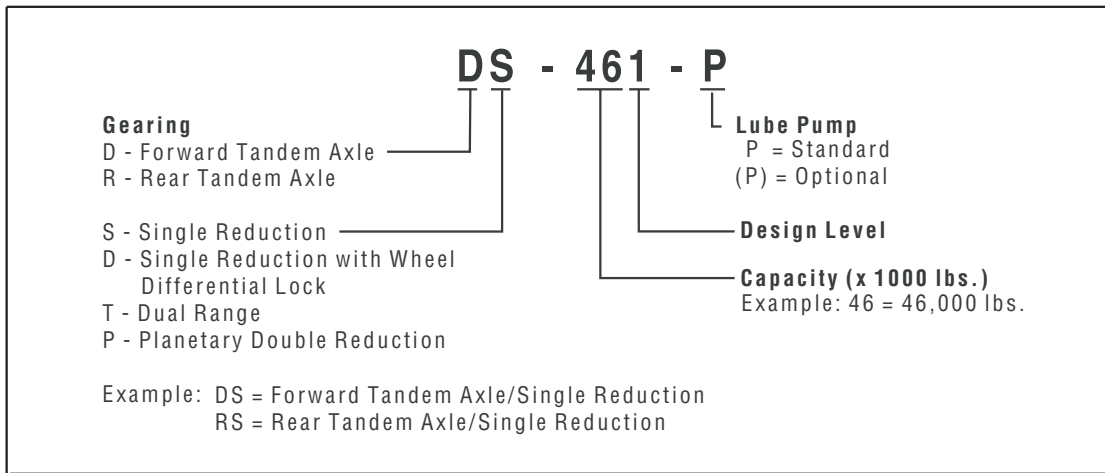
DS - 461 - P

Gearing
D - Forward Tandem Axle
R - Rear Tandem Axle

S - Single Reduction
D - Single Reduction with Wheel Differential Lock
T - Dual Range
P - Planetary Double Reduction

Example: DS = Forward Tandem Axle/Single Reduction
RS = Rear Tandem Axle/Single Reduction

Lube Pump
P = Standard
(P) = Optional

Design Level

Capacity (x 1000 lbs.)
Example: 46 = 46,000 lbs.